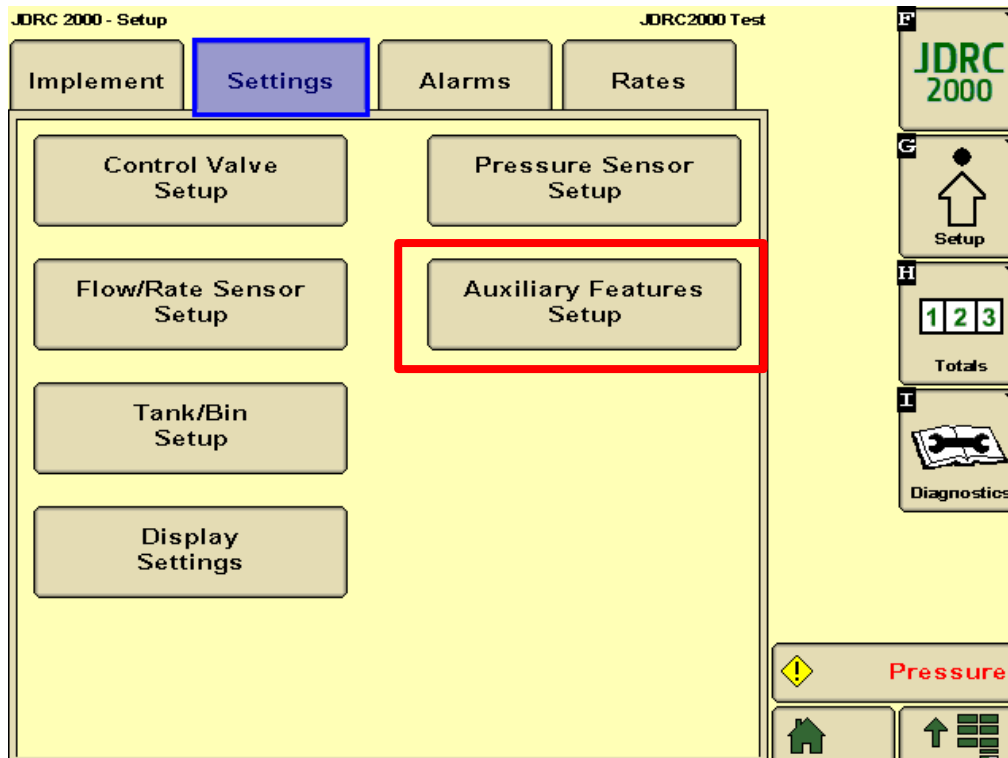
JDRC 2000 - Setup

JDRC2000 Test

Implement

Settings

Alarms

Rates

Control Valve Setup

Pressure Sensor Setup

Flow/Rate Sensor Setup

Auxiliary Features Setup

Tank/Bin Setup

Display Settings

F

JDRC 2000

G

Setup

H

1 2 3

Totals

I

Diagnostics

Pressure